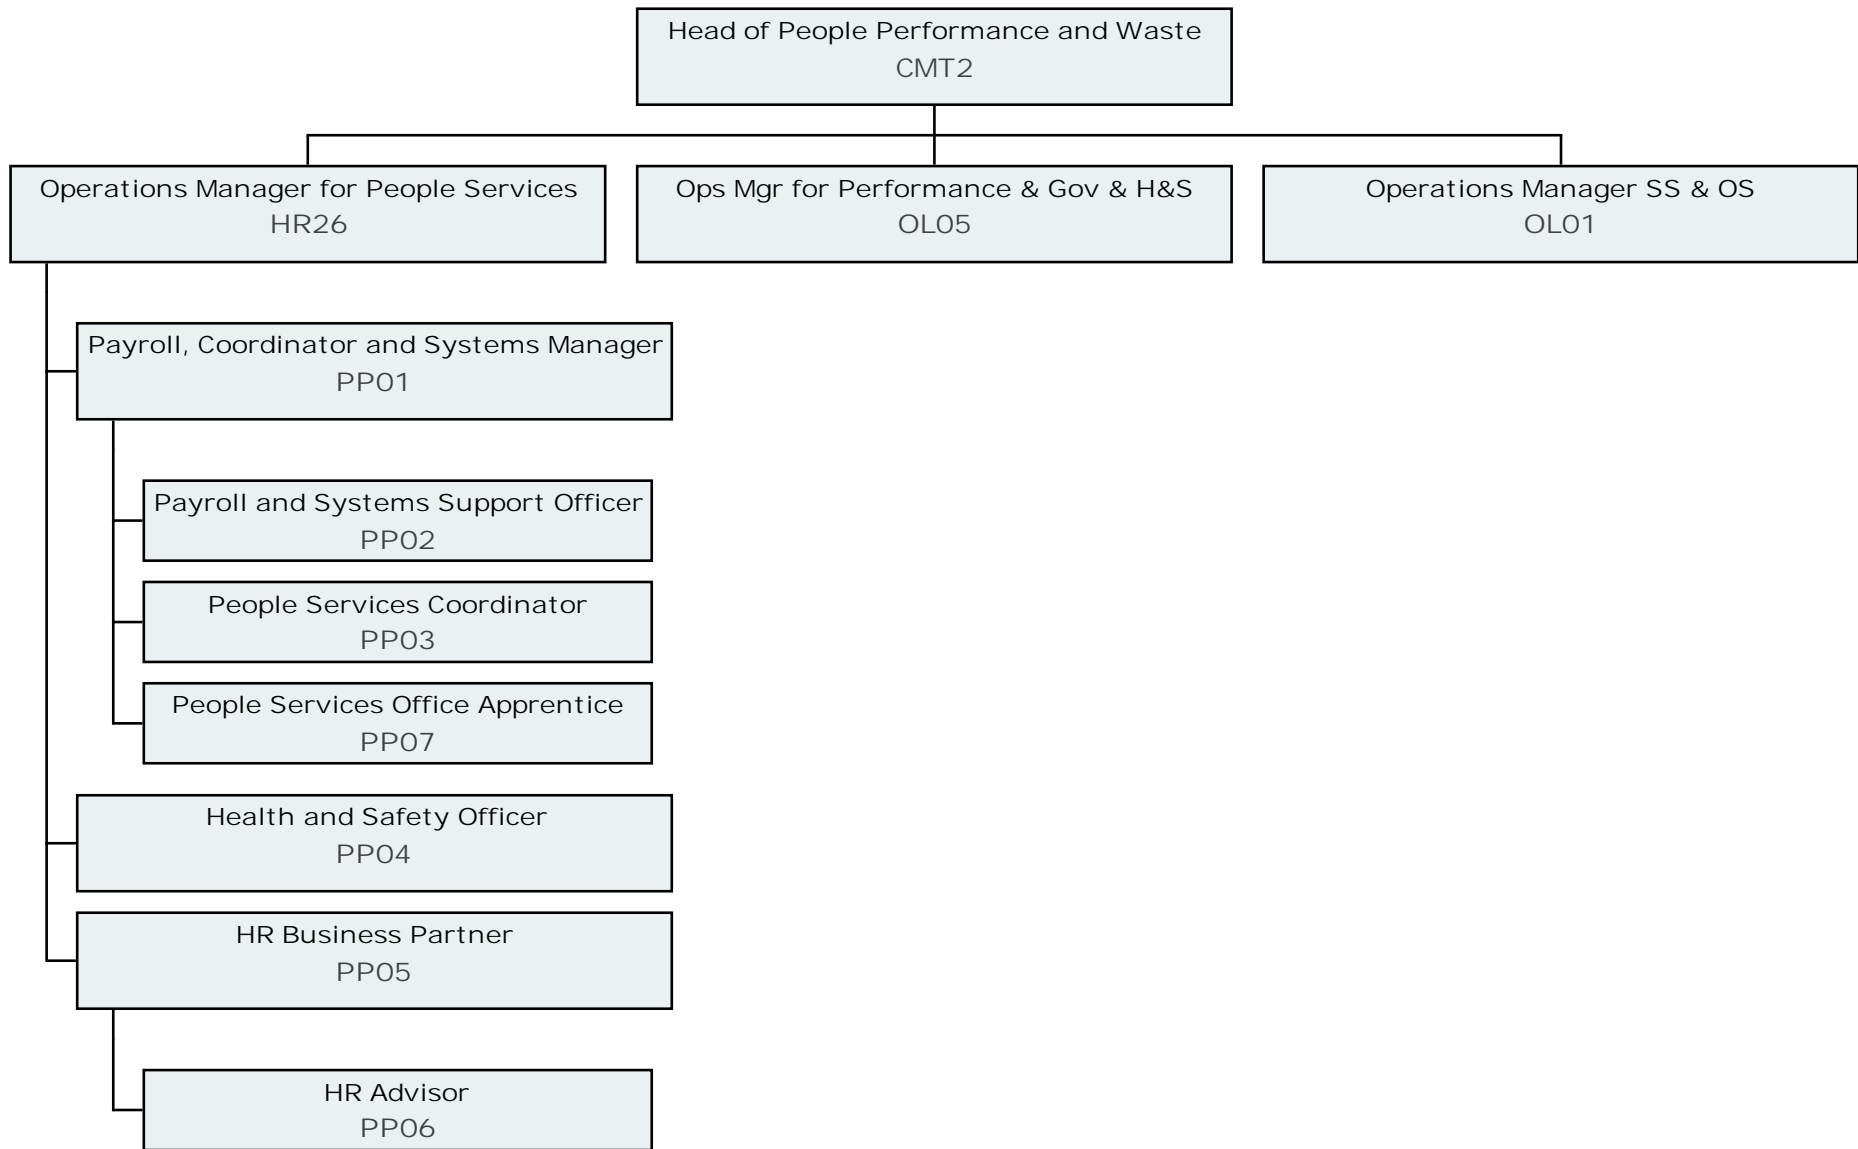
Head of People Performance and Waste
CMT2

Operations Manager for People Services
HR26

Ops Mgr for Performance & Gov & H&S
OL05

Operations Manager SS & OS
OL01

Payroll, Coordinator and Systems Manager
PP01

Payroll and Systems Support Officer
PP02

People Services Coordinator
PP03

People Services Office Apprentice
PP07

Health and Safety Officer
PP04

HR Business Partner
PP05

HR Advisor
PP06